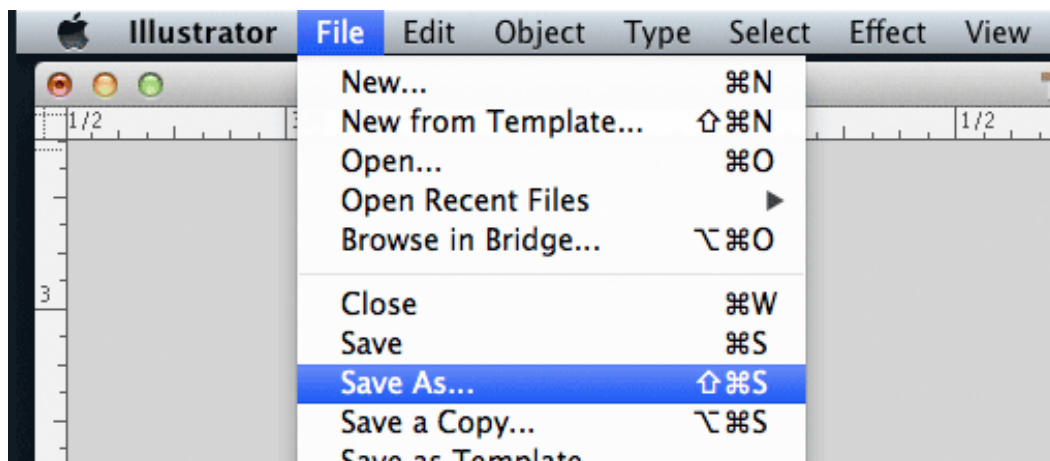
Illustrator File Edit Object Type Select Effect View

1/2 3 1/2

3

New... ⌘N
New from Template... ⇧⌘N
Open... ⌘O
Open Recent Files ▶
Browse in Bridge... ⌥⌘O

Close ⌘W
Save ⌘S
Save As... ⇧⌘S
Save a Copy... ⌥⌘S
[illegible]